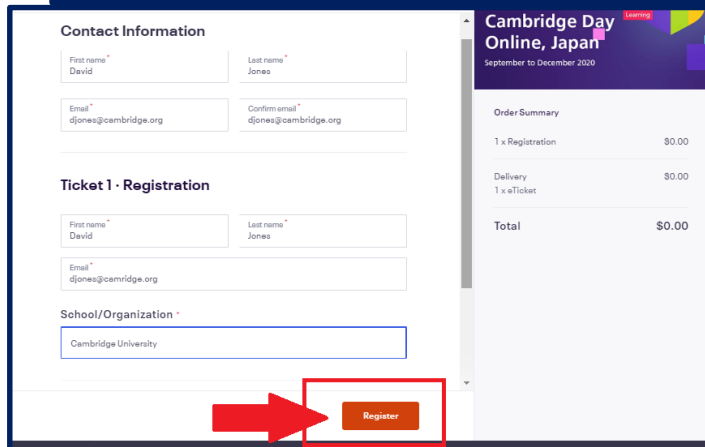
Contact Information

First name *
David

Last name *
Jones

Email *
djones@cambridge.org

Confirm email *
djones@cambridge.org

Ticket 1 · Registration

First name *
David

Last name *
Jones

Email *
djones@camridge.org

School/Organization *

Cambridge University

Register

Learning

Cambridge Day Online, Japan

September to December 2020

Order Summary

| | |
|---|---|
| 1 x Registration | $0.00 |
| Delivery<br>1 x eTicket | $0.00 |
| Total | $0.00 |